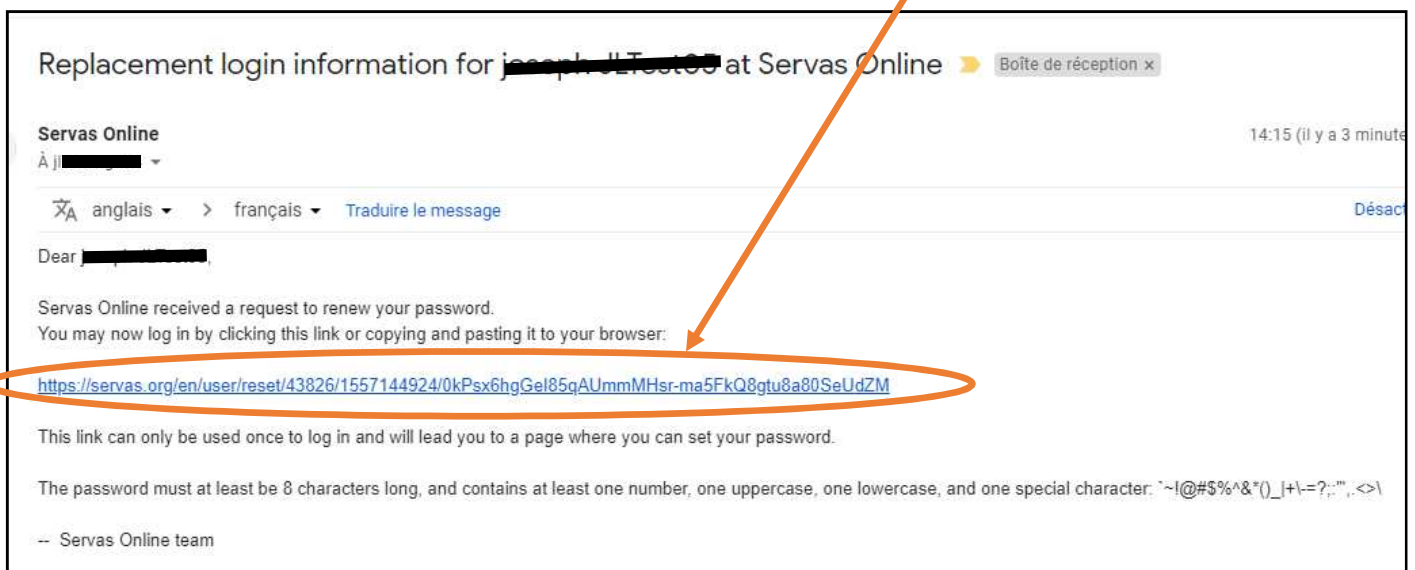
Replacement login information for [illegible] at Servas Online Boîte de réception ×

Servas Online
À j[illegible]

14:15 (il y a 3 minute

anglais ▾ > français ▾ Traduire le message

Désact

Dear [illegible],

Servas Online received a request to renew your password.
You may now log in by clicking this link or copying and pasting it to your browser:

https://servas.org/en/user/reset/43826/1557144924/0kPsx6hgGel85qAUmmMHsr-ma5FkQ8gtu8a80SeUdZM

This link can only be used once to log in and will lead you to a page where you can set your password.

The password must at least be 8 characters long, and contains at least one number, one uppercase, one lowercase, and one special character: `~!@#$%^&*()_|+\-=?;:'",.<>\

-- Servas Online team